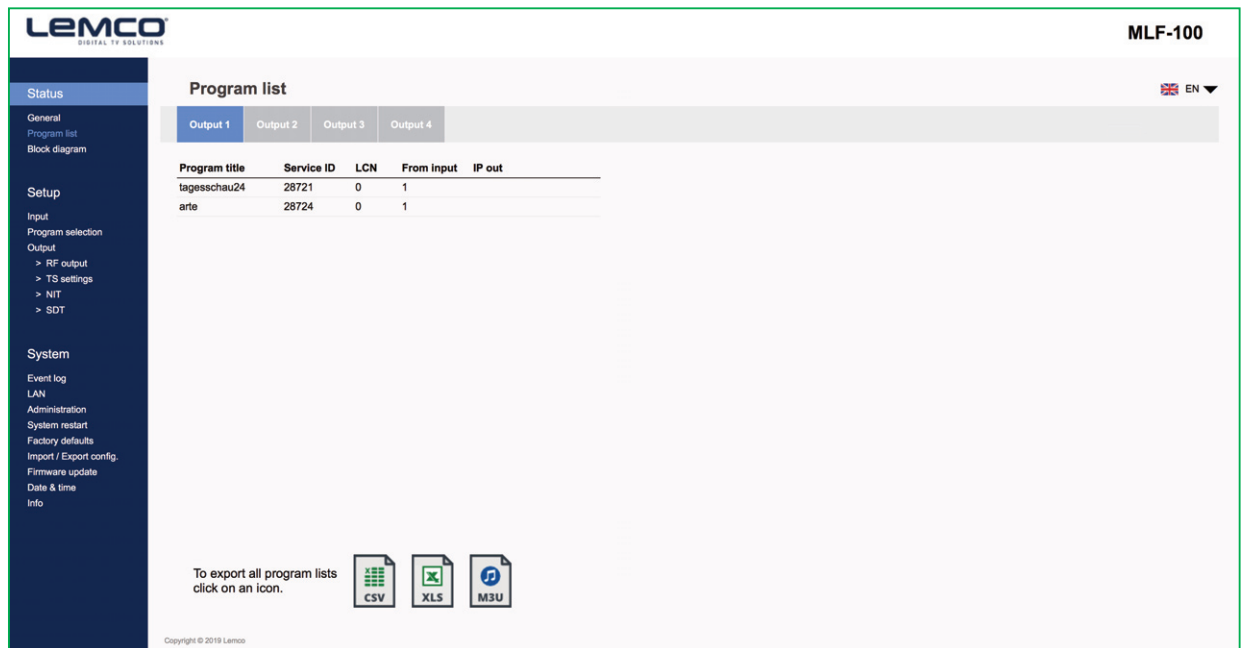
LEMCO
DIGITAL TV SOLUTIONS

MLF-100

Status
General
Program list
Block diagram

Setup
Input
Program selection
Output
> RF output
> TS settings
> NIT
> SDT

System
Event log
LAN
Administration
System restart
Factory defaults
Import / Export config.
Firmware update
Date & time
Info

Program list

EN

Output 1 Output 2 Output 3 Output 4

| Program title | Service ID | LCN | From input | IP out |
|---|---|---|---|---|
| tagesschau24 | 28721 | 0 | 1 | |
| arte | 28724 | 0 | 1 | |

To export all program lists click on an icon.

CSV XLS M3U

Copyright © 2019 Lemco